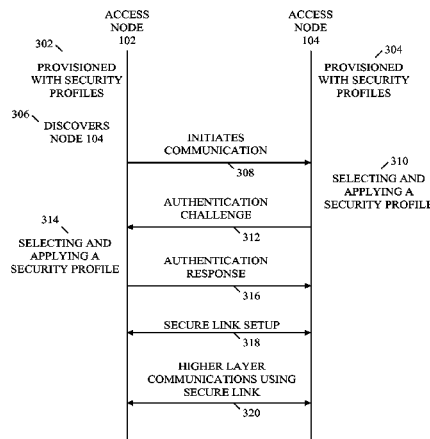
ACCESS NODE 102

ACCESS NODE 104

302

PROVISIONED WITH SECURITY PROFILES

304

PROVISIONED WITH SECURITY PROFILES

306

DISCOVERS NODE 104

INITIATES COMMUNICATION

308

310

SELECTING AND APPLYING A SECURITY PROFILI

AUTHENTICATION CHALLENGE

312

314

SELECTING AND APPLYING A SECURITY PROFILE

AUTHENTICATION RESPONSE

316

SECURE LINK SETUP

318

HIGHER LAYER COMMUNICATIONS USING SECURE LINK

320